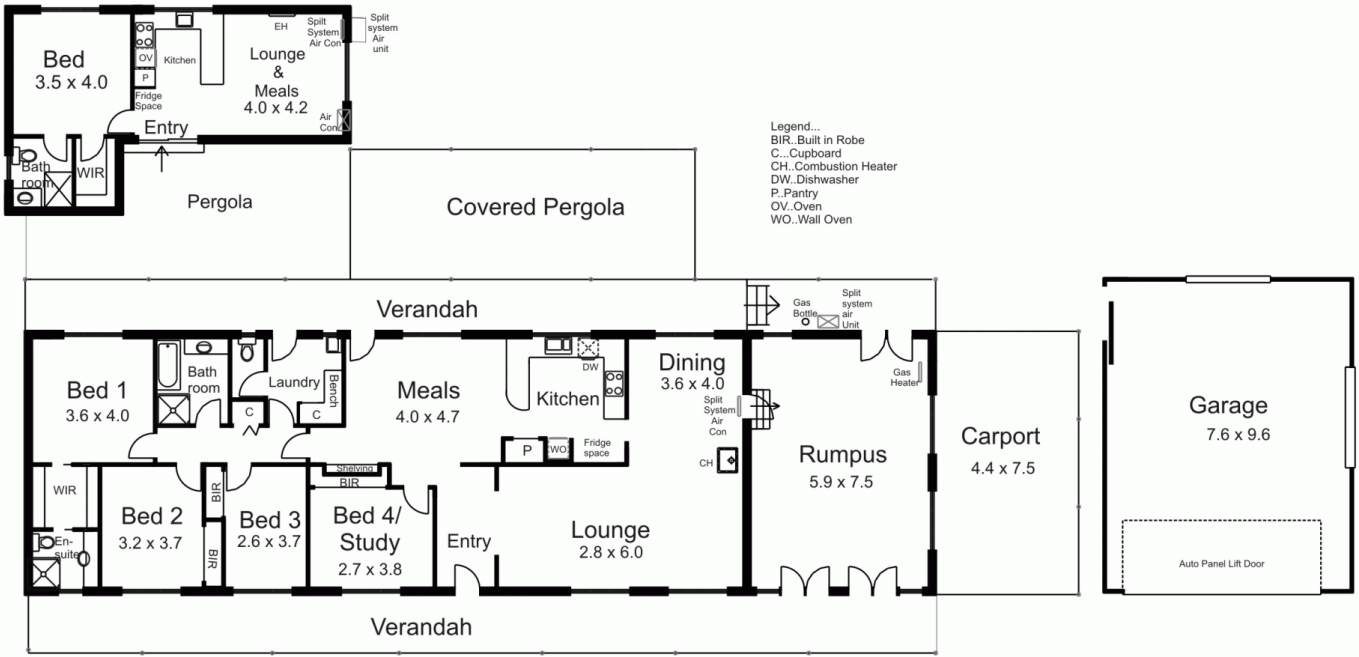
Bed
3.5 x 4.0

OV
P
Fridge Space
Kitchen
EH
Lounge & Meals
4.0 x 4.2
Split System Air Con
Split system Air unit
Air Con
Entry
Bath room
WIR

Pergola

Covered Pergola

Legend...
BIR..Built in Robe
C...Cupboard
CH..Combustion Heater
DW..Dishwasher
P..Pantry
OV..Oven
WO..Wall Oven

Verandah

Gas Bottle
Split system air Unit

Bed 1
3.6 x 4.0
Bath room
Laundry
Bench
C
C
Meals
4.0 x 4.7
Kitchen
DW
Dining
3.6 x 4.0
Split System Air Con
Gas Heater
Rumpus
5.9 x 7.5
Carport
4.4 x 7.5
Garage
7.6 x 9.6

P
WO
Fridge space
CH
WIR
Shelving
BIR
BIR
BIR
En-suite
Bed 2
3.2 x 3.7
Bed 3
2.6 x 3.7
Bed 4/ Study
2.7 x 3.8
Entry
Lounge
2.8 x 6.0

Auto Panel Lift Door

Verandah